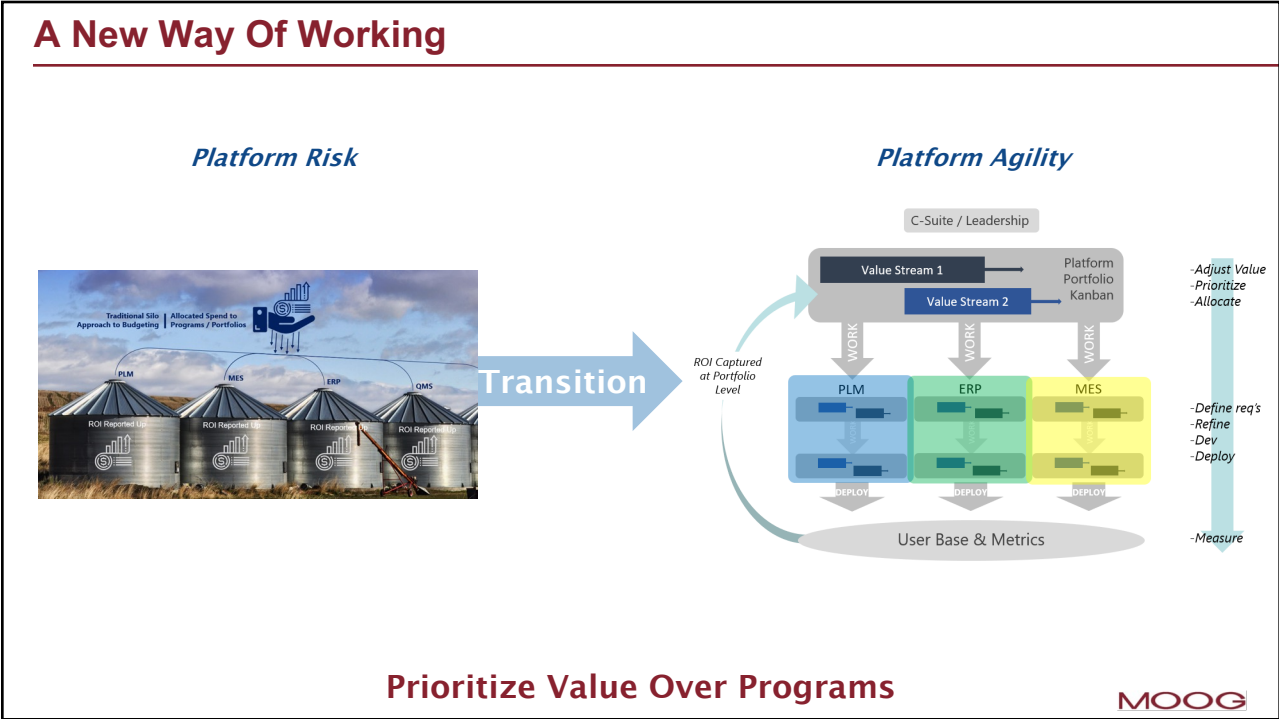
A New Way Of Working

Platform Risk

Traditional Silo Approach to Budgeting

Allocated Spend to Programs / Portfolios

PLM

MES

ERP

QMS

ROI Reported Up

ROI Reported Up

ROI Reported Up

ROI Reported Up

Transition

Platform Agility

C-Suite / Leadership

Value Stream 1

Value Stream 2

Platform Portfolio Kanban

ROI Captured at Portfolio Level

WORK

WORK

WORK

PLM

ERP

MES

DEPLOY

DEPLOY

DEPLOY

User Base & Metrics

-Adjust Value
-Prioritize
-Allocate

-Define req's
-Refine
-Dev
-Deploy

-Measure

Prioritize Value Over Programs

MOOG